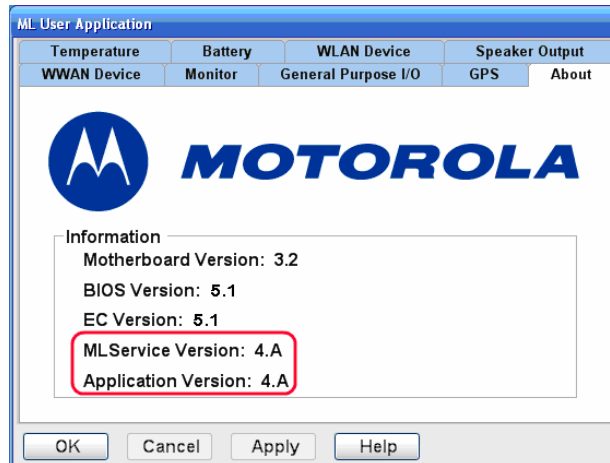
ML User Application

Temperature | Battery | WLAN Device | Speaker Output
WWAN Device | Monitor | General Purpose I/O | GPS | About

MOTOROLA

Information
Motherboard Version: 3.2
BIOS Version: 5.1
EC Version: 5.1
MLService Version: 4.A
Application Version: 4.A

OK | Cancel | Apply | Help